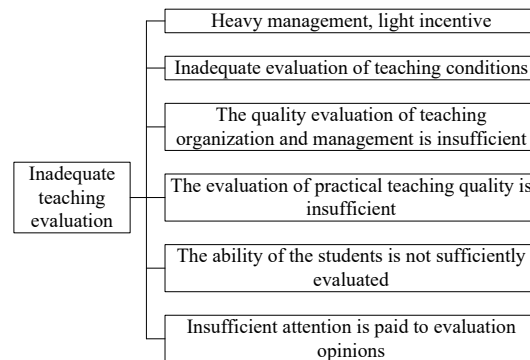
Inadequate teaching evaluation

Heavy management, light incentive

Inadequate evaluation of teaching conditions

The quality evaluation of teaching organization and management is insufficient

The evaluation of practical teaching quality is insufficient

The ability of the students is not sufficiently evaluated

Insufficient attention is paid to evaluation opinions